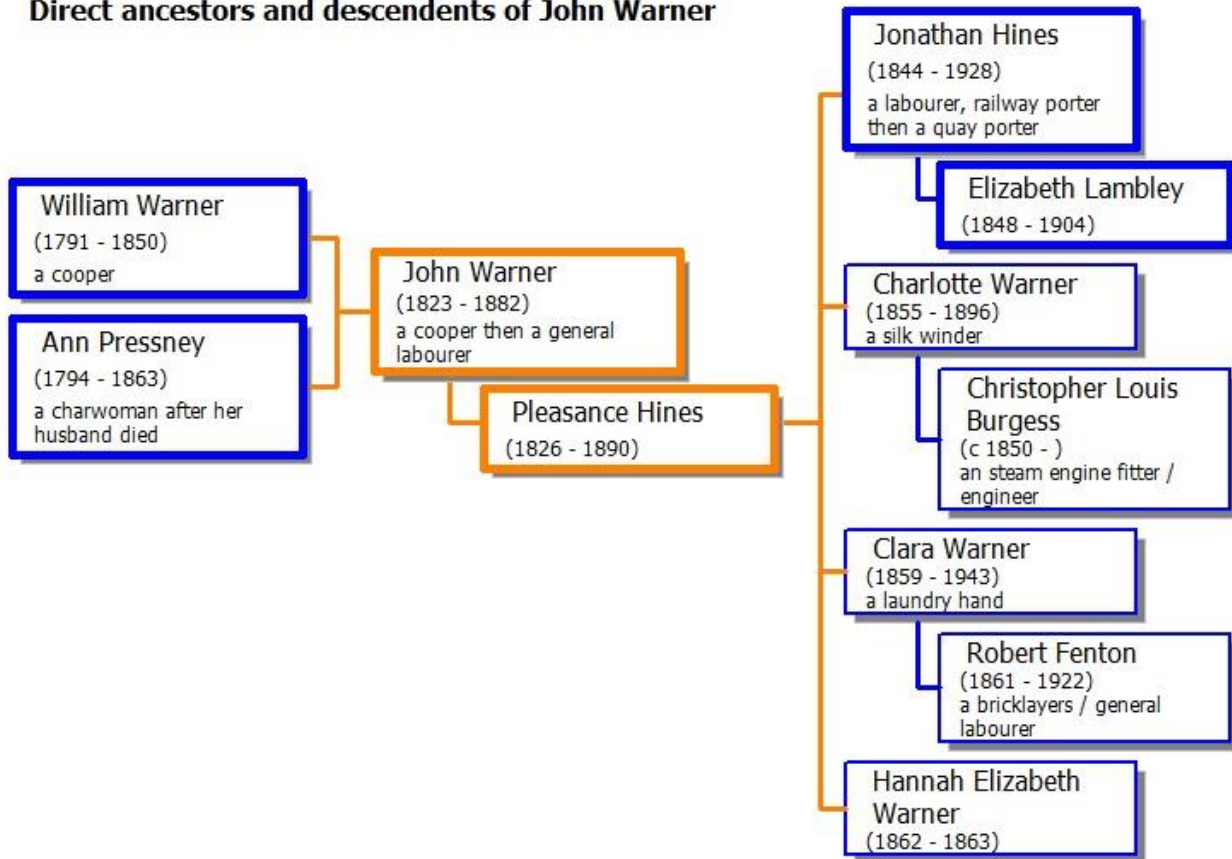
Direct ancestors and descendents of John Warner

William Warner
(1791 - 1850)
a cooper

Ann Pressney
(1794 - 1863)
a charwoman after her husband died

John Warner
(1823 - 1882)
a cooper then a general labourer

Pleasance Hines
(1826 - 1890)

Jonathan Hines
(1844 - 1928)
a labourer, railway porter then a quay porter

Elizabeth Lambley
(1848 - 1904)

Charlotte Warner
(1855 - 1896)
a silk winder

Christopher Louis Burgess
(c 1850 - )
an steam engine fitter / engineer

Clara Warner
(1859 - 1943)
a laundry hand

Robert Fenton
(1861 - 1922)
a bricklayers / general labourer

Hannah Elizabeth Warner
(1862 - 1863)